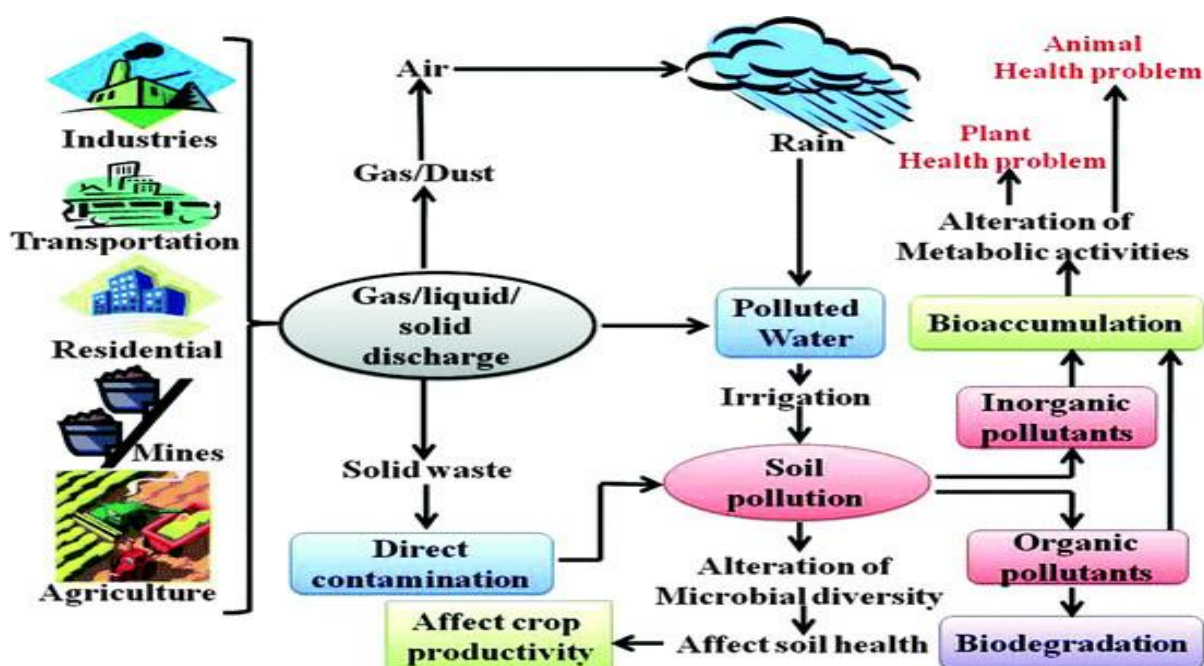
Industries

Transportation

Residential

Mines

Agriculture

Air

Gas/Dust

Gas/liquid/ solid discharge

Solid waste

Direct contamination

Rain

Polluted Water

Irrigation

Soil pollution

Alteration of Microbial diversity

Affect soil health

Affect crop productivity

Animal Health problem

Plant Health problem

Alteration of Metabolic activities

Bioaccumulation

Inorganic pollutants

Organic pollutants

Biodegradation